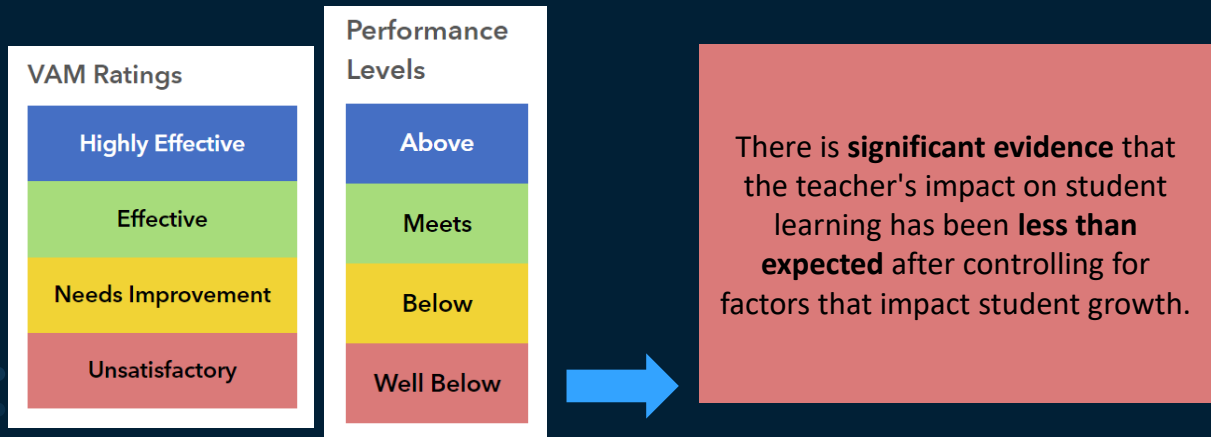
VAM Ratings

Highly Effective

Effective

Needs Improvement

Unsatisfactory

Performance Levels

Above

Meets

Below

Well Below

There is **significant evidence** that the teacher's impact on student learning has been **less than expected** after controlling for factors that impact student growth.